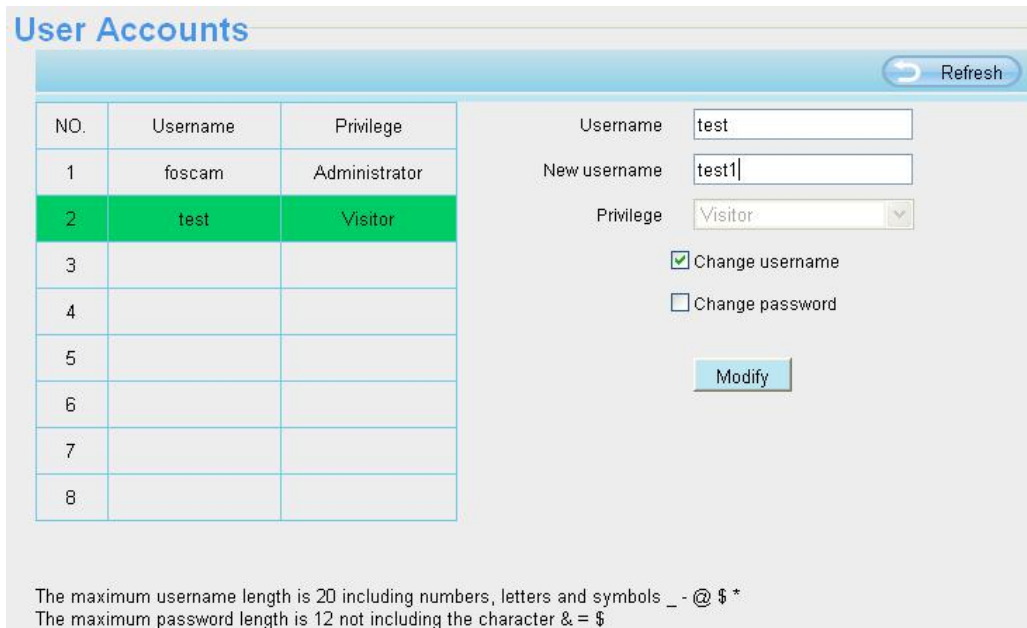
User Accounts

Refresh

| NO. | Username | Privilege |
|---|---|---|
| 1 | foscam | Administrator |
| 2 | test | Visitor |
| 3 | | |
| 4 | | |
| 5 | | |
| 6 | | |
| 7 | | |
| 8 | | |

Username test

New username test1

Privilege Visitor

Change username

Change password

Modify

The maximum username length is 20 including numbers, letters and symbols _ - @ \$ *
The maximum password length is 12 not including the character & = \$